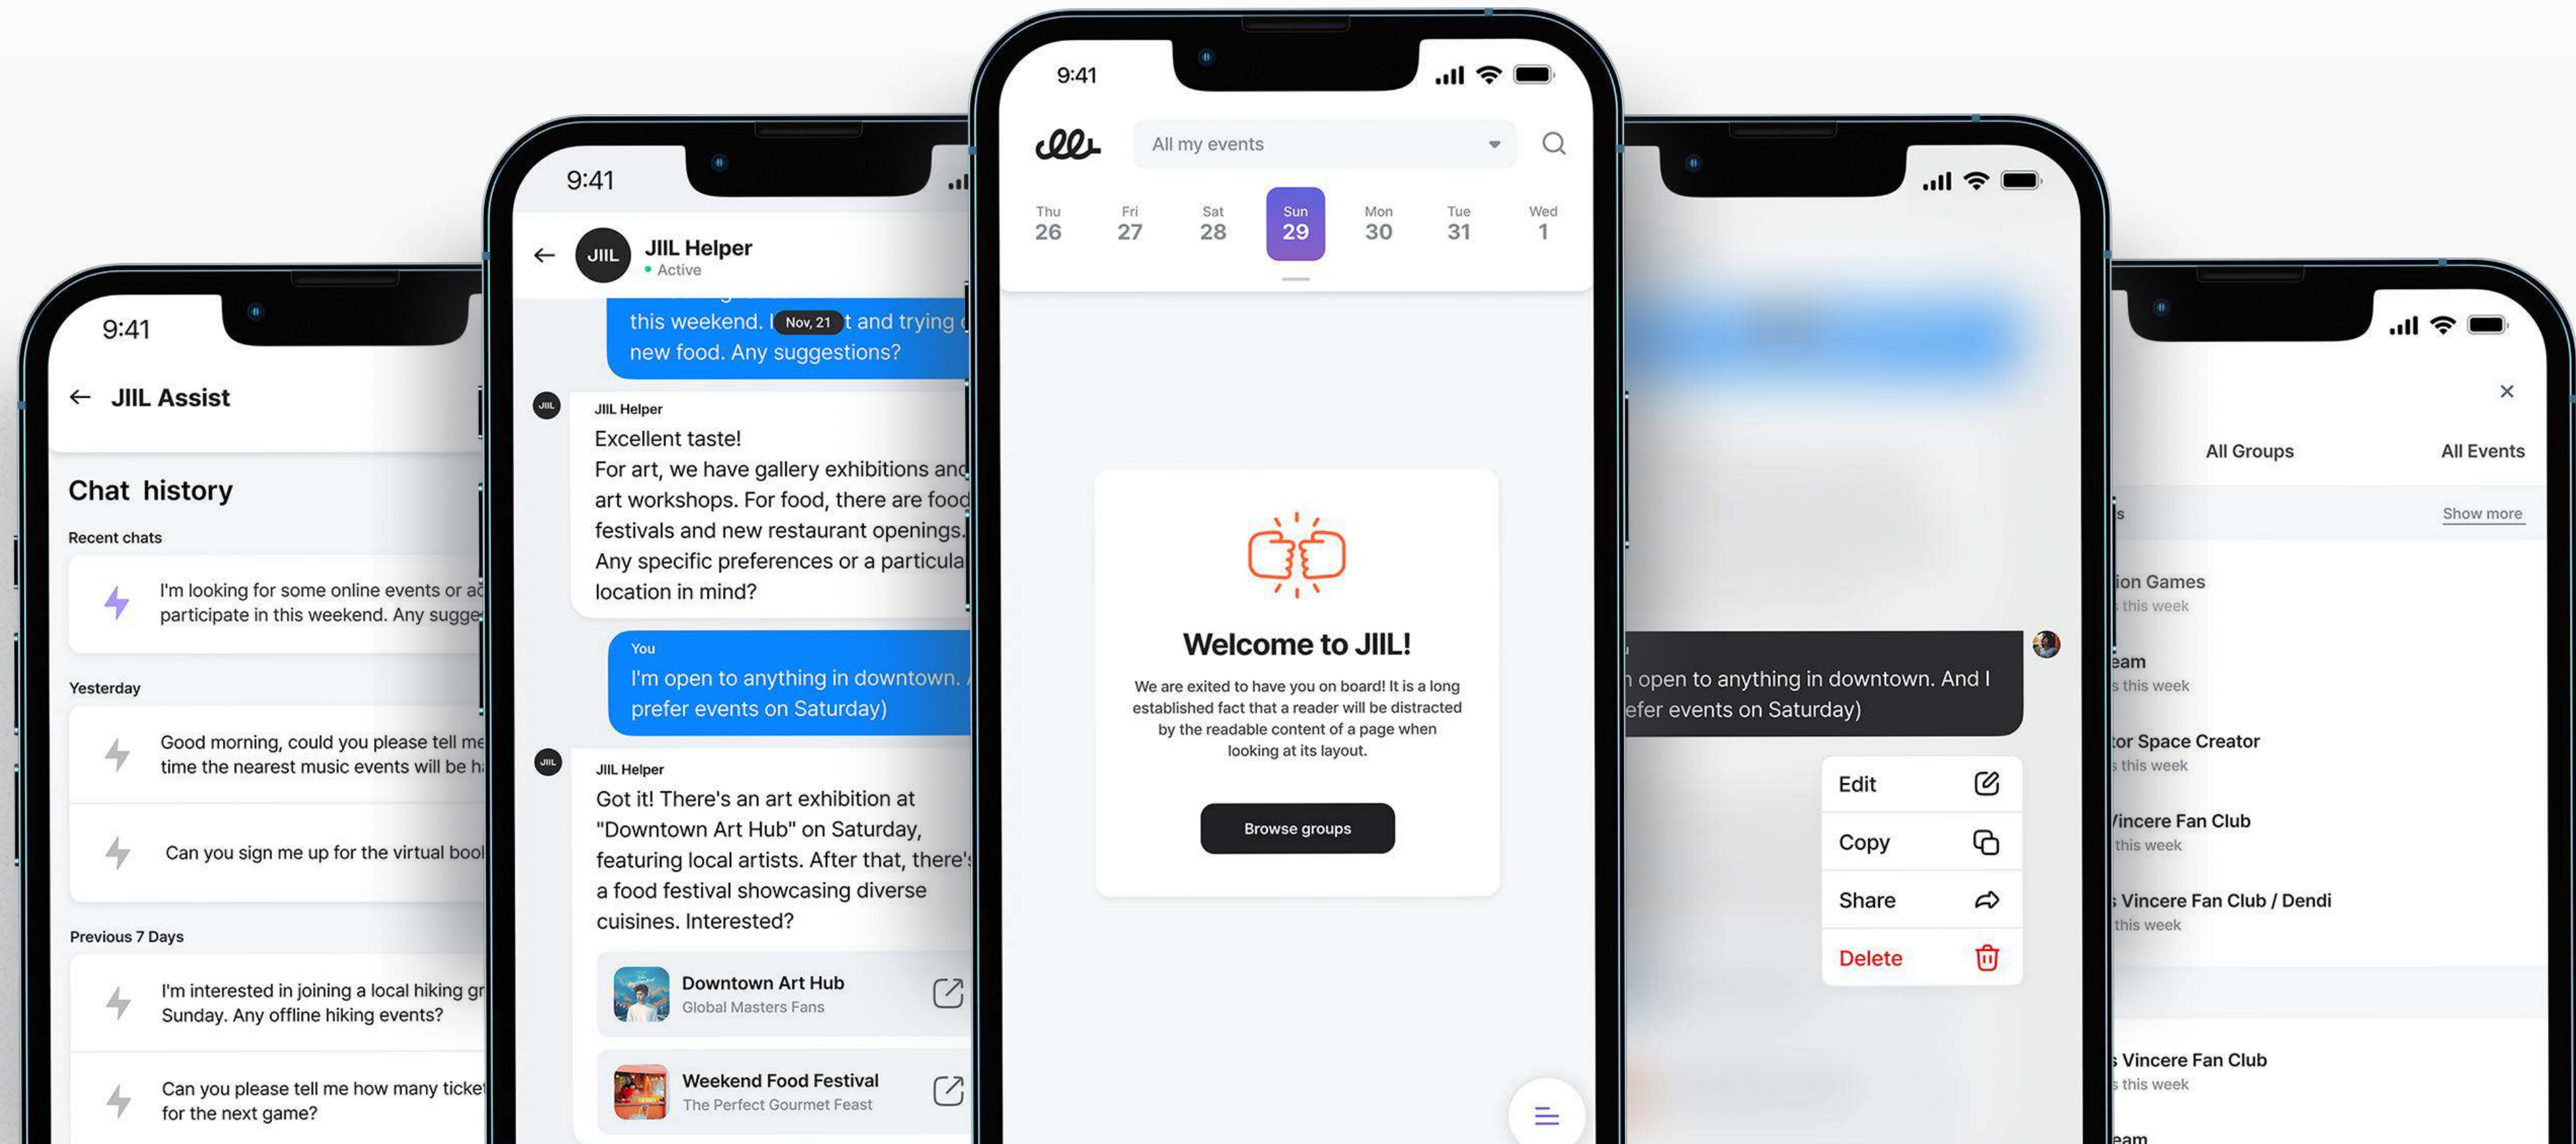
9:41

JIIL Assist

Chat history

Recent chats

I'm looking for some online events or a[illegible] participate in this weekend. Any sugge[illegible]

Yesterday

Good morning, could you please tell me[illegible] time the nearest music events will be h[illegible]

Can you sign me up for the virtual boo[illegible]

Previous 7 Days

I'm interested in joining a local hiking gr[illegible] Sunday. Any offline hiking events?

Can you please tell me how many ticke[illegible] for the next game?

9:41

JIIL

JIIL Helper
Active

this weekend. I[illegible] Nov, 21 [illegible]t and trying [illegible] new food. Any suggestions?

JIIL Helper
Excellent taste!
For art, we have gallery exhibitions and art workshops. For food, there are food festivals and new restaurant openings. Any specific preferences or a particula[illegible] location in mind?

You
I'm open to anything in downtown. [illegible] prefer events on Saturday)

JIIL Helper
Got it! There's an art exhibition at "Downtown Art Hub" on Saturday, featuring local artists. After that, there's a food festival showcasing diverse cuisines. Interested?

Downtown Art Hub
Global Masters Fans

Weekend Food Festival
The Perfect Gourmet Feast

9:41

All my events

Thu 26
Fri 27
Sat 28
Sun 29
Mon 30
Tue 31
Wed 1

Welcome to JIIL!

We are exited to have you on board! It is a long established fact that a reader will be distracted by the readable content of a page when looking at its layout.

Browse groups

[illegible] open to anything in downtown. And I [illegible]efer events on Saturday)

Edit
Copy
Share
Delete

All Groups
All Events
Show more

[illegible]ion Games
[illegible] this week
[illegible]eam
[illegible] this week
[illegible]tor Space Creator
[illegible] this week
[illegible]incere Fan Club
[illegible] this week
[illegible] Vincere Fan Club / Dendi
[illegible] this week
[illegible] Vincere Fan Club
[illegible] this week